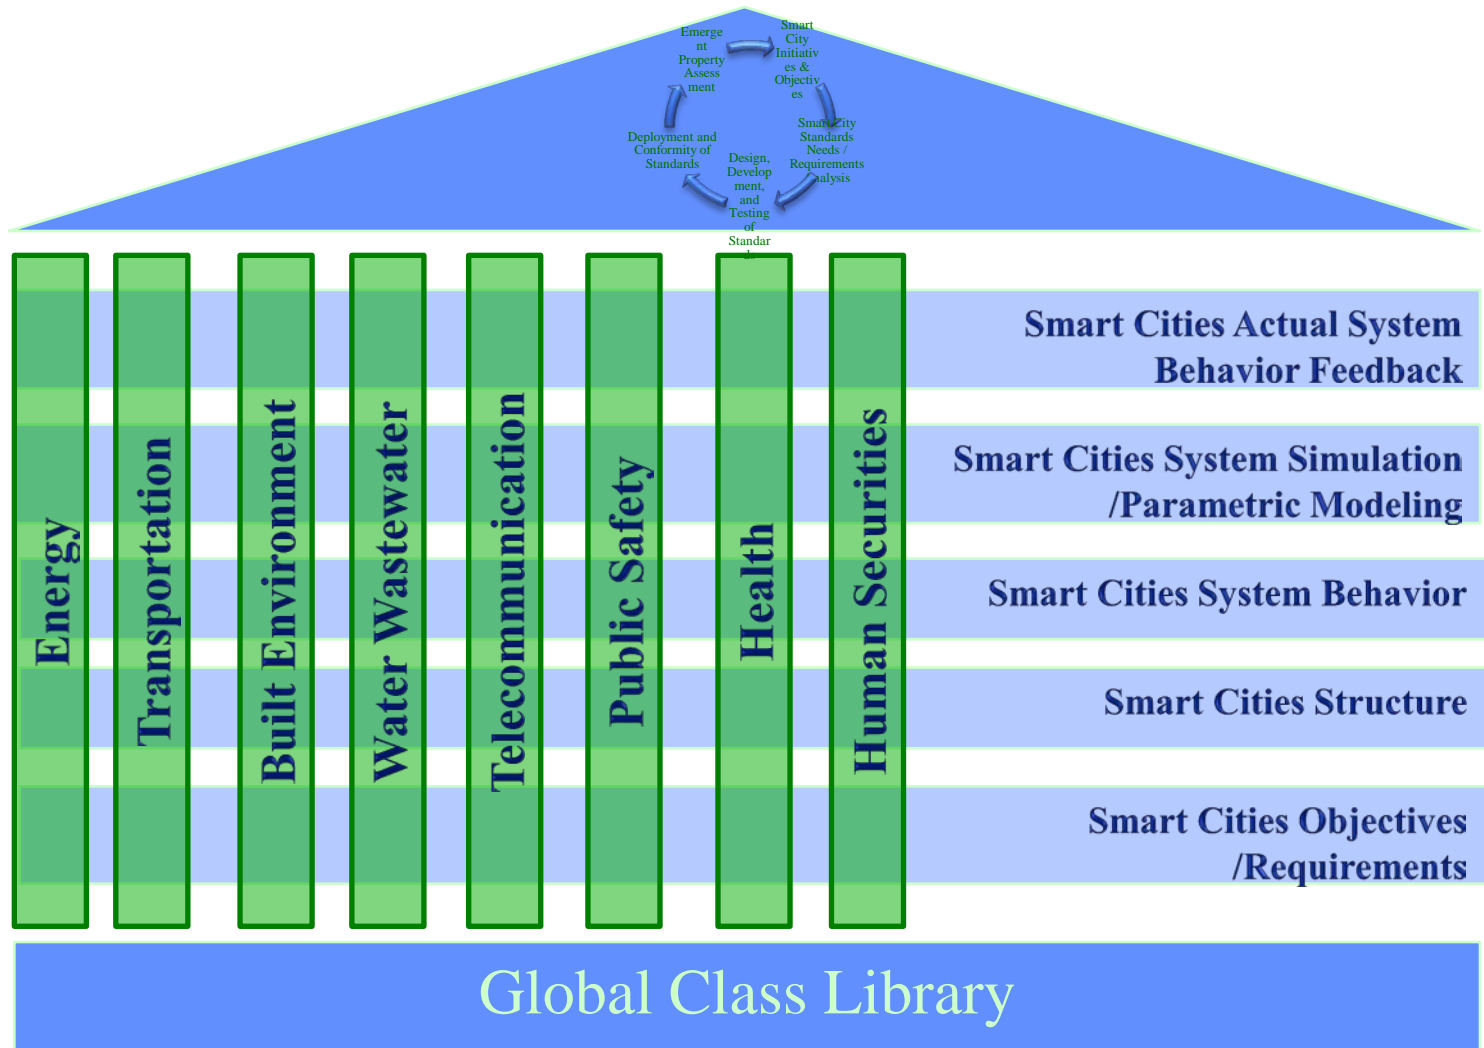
Smart City Initiatives & Objectives

Smart City Standards Needs / Requirements Analysis

Design, Development, and Testing of Standar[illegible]

Deployment and Conformity of Standards

Emergent Property Assessment

Energy

Transportation

Built Environment

Water Wastewater

Telecommunication

Public Safety

Health

Human Securities

Smart Cities Actual System Behavior Feedback

Smart Cities System Simulation /Parametric Modeling

Smart Cities System Behavior

Smart Cities Structure

Smart Cities Objectives /Requirements

Global Class Library